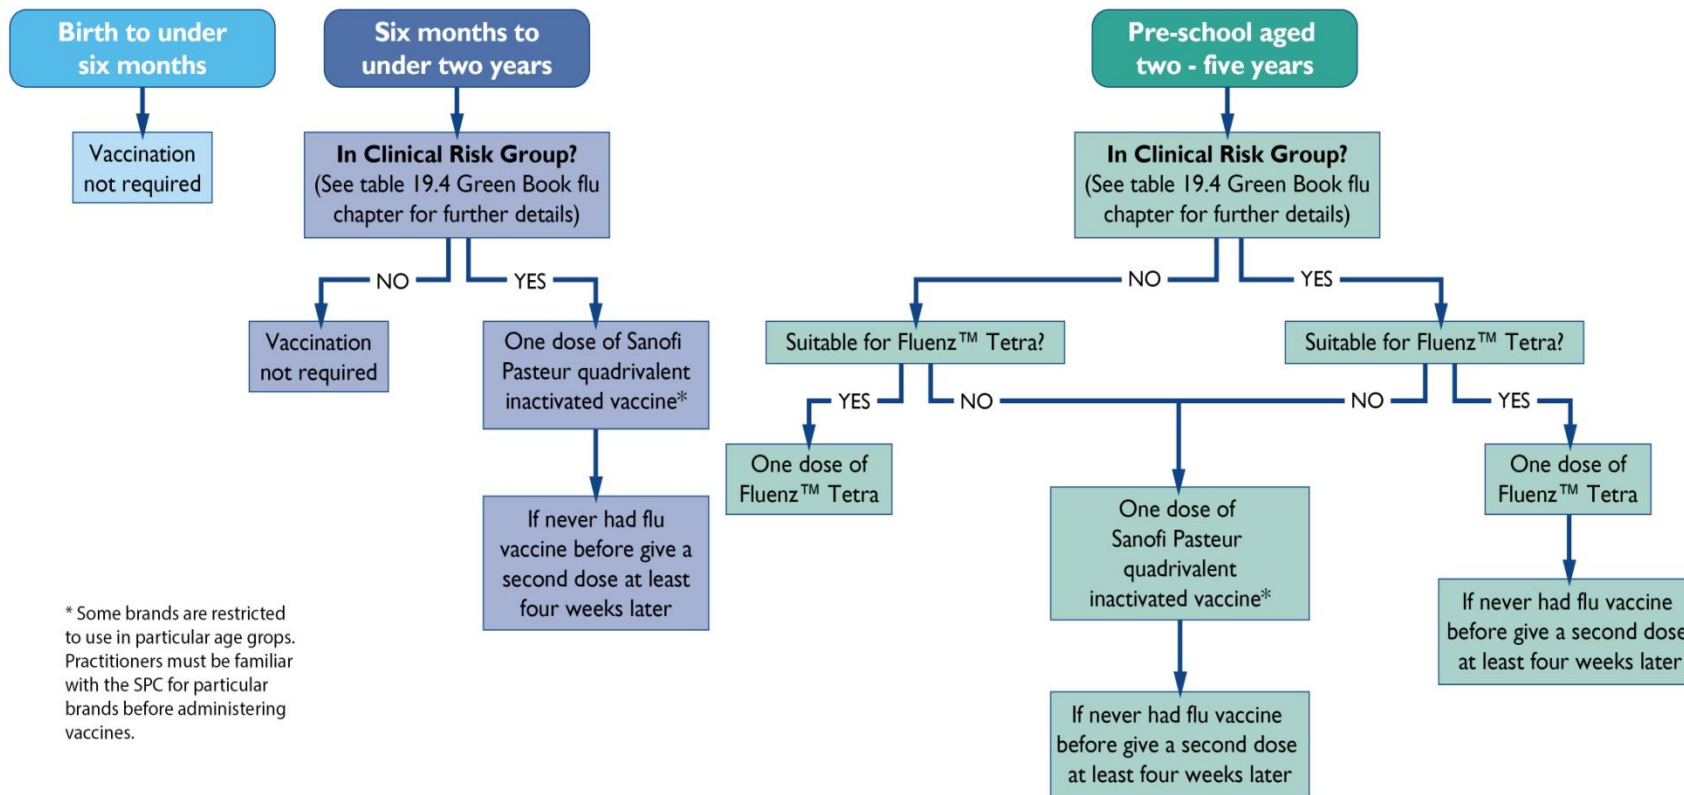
Birth to under six months

Vaccination not required

Six months to under two years

In Clinical Risk Group? (See table 19.4 Green Book flu chapter for further details)

NO

YES

Vaccination not required

One dose of Sanofi Pasteur quadrivalent inactivated vaccine*

If never had flu vaccine before give a second dose at least four weeks later

* Some brands are restricted to use in particular age grops. Practitioners must be familiar with the SPC for particular brands before administering vaccines.

Pre-school aged two - five years

In Clinical Risk Group? (See table 19.4 Green Book flu chapter for further details)

NO

YES

Suitable for Fluenz™ Tetra?

Suitable for Fluenz™ Tetra?

YES

NO

NO

YES

One dose of Fluenz™ Tetra

One dose of Sanofi Pasteur quadrivalent inactivated vaccine*

One dose of Fluenz™ Tetra

If never had flu vaccine before give a second dose at least four weeks later

If never had flu vaccine before give a second dose at least four weeks later